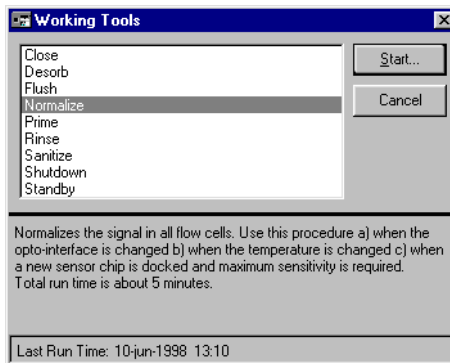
Working Tools

Close
Desorb
Flush
Normalize
Prime
Rinse
Sanitize
Shutdown
Standby

Start...

Cancel

Normalizes the signal in all flow cells. Use this procedure a) when the opto-interface is changed b) when the temperature is changed c) when a new sensor chip is docked and maximum sensitivity is required. Total run time is about 5 minutes.

Last Run Time: 10-jun-1998 13:10